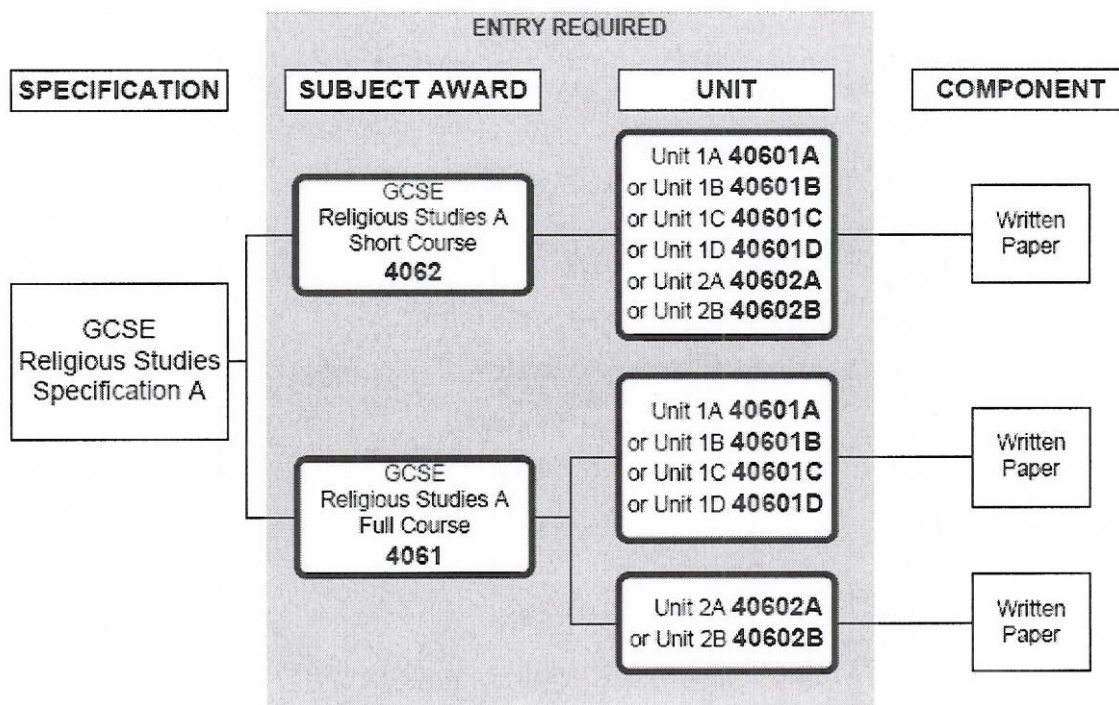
ENTRY REQUIRED

SPECIFICATION

SUBJECT AWARD

UNIT

COMPONENT

GCSE Religious Studies A Short Course **4062**

Unit 1A **40601A**
or Unit 1B **40601B**
or Unit 1C **40601C**
or Unit 1D **40601D**
or Unit 2A **40602A**
or Unit 2B **40602B**

Written Paper

GCSE Religious Studies Specification A

Unit 1A **40601A**
or Unit 1B **40601B**
or Unit 1C **40601C**
or Unit 1D **40601D**

Written Paper

GCSE Religious Studies A Full Course **4061**

Unit 2A **40602A**
or Unit 2B **40602B**

Written Paper